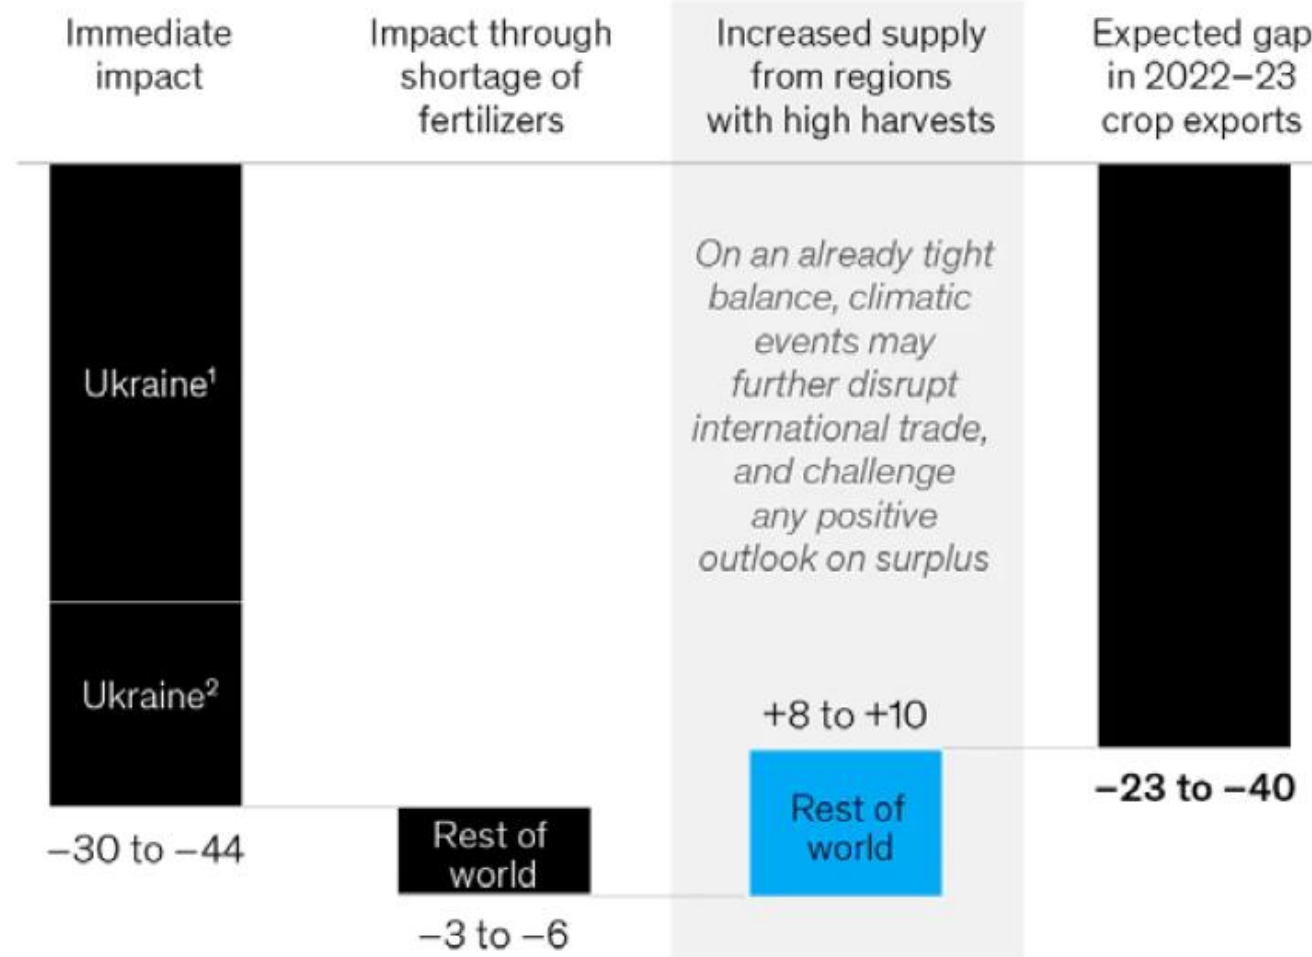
Immediate impact

Impact through shortage of fertilizers

Increased supply from regions with high harvests

Expected gap in 2022–23 crop exports

Ukraine$^1$

Ukraine$^2$

–30 to –44

Rest of world

–3 to –6

On an already tight balance, climatic events may further disrupt international trade, and challenge any positive outlook on surplus

+8 to +10

Rest of world

–23 to –40